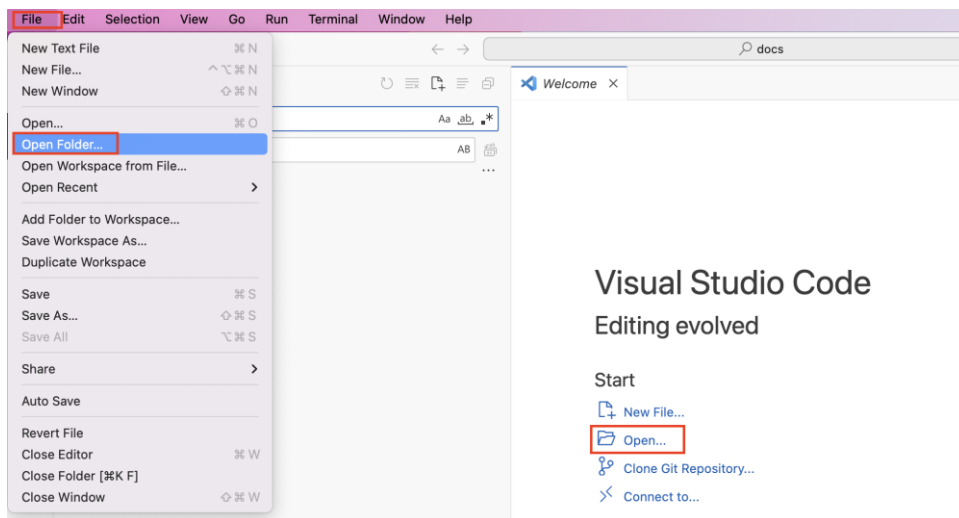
File Edit Selection View Go Run Terminal Window Help

New Text File ⌘N
New File... ^⌥⌘N
New Window ⇧⌘N
Open... ⌘O
Open Folder...
Open Workspace from File...
Open Recent >
Add Folder to Workspace...
Save Workspace As...
Duplicate Workspace
Save ⌘S
Save As... ⇧⌘S
Save All ⌥⌘S
Share >
Auto Save
Revert File
Close Editor ⌘W
Close Folder [⌘K F]
Close Window ⇧⌘W

docs

Aa ab .*
AB

Welcome ×

Visual Studio Code
Editing evolved

Start
New File...
Open...
Clone Git Repository...
Connect to...